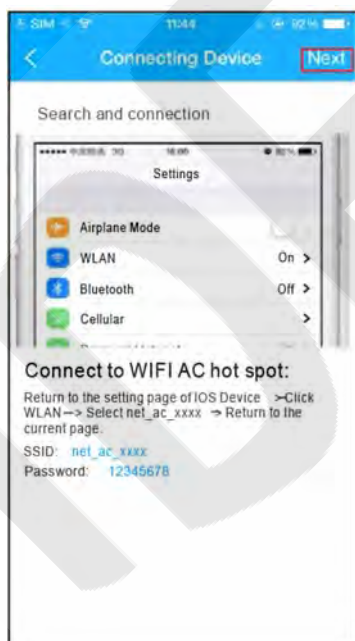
SIM 11:44 92%

<

Connecting Device

Next

Search and connection

18:06

Settings

Airplane Mode

WLAN On >

Bluetooth Off >

Cellular >

Connect to WIFI AC hot spot:

Return to the setting page of IOS Device → Click WLAN → Select net_ac_xxxx → Return to the current page.

SSID: net_ac_xxxx

Password: 12345678